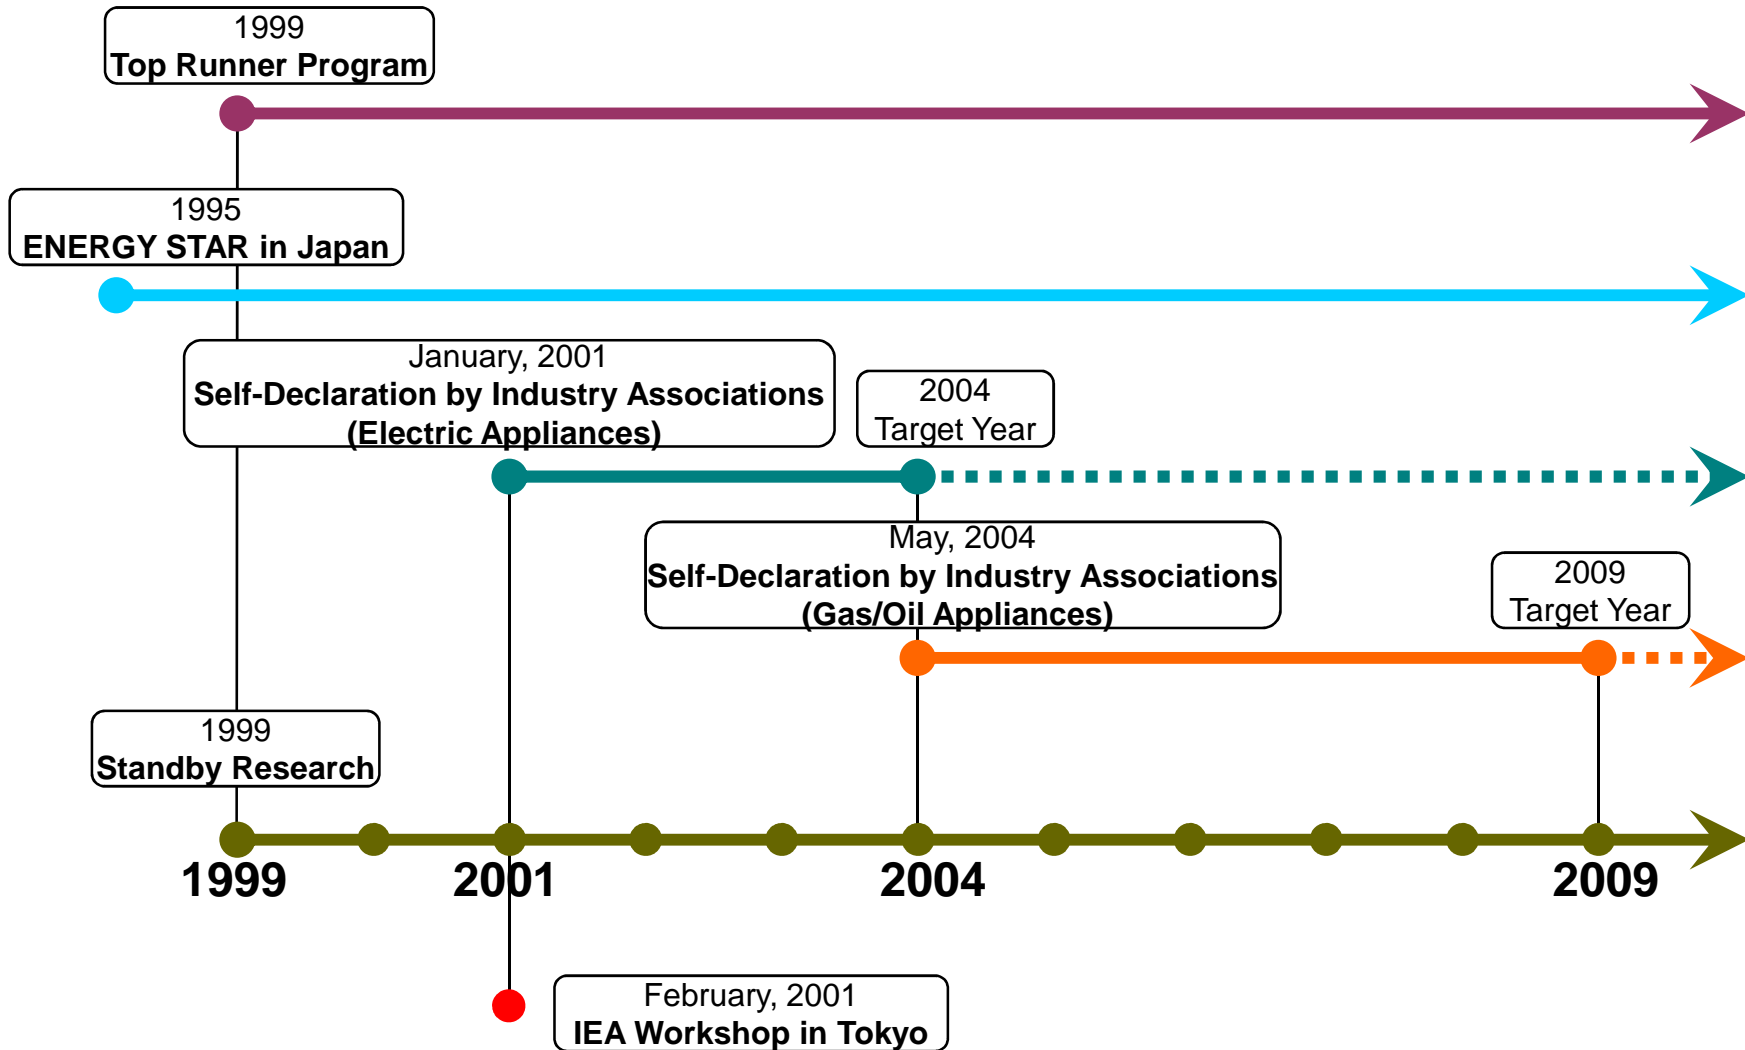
1999
Top Runner Program

1995
ENERGY STAR in Japan

January, 2001
Self-Declaration by Industry Associations
(Electric Appliances)

2004
Target Year

May, 2004
Self-Declaration by Industry Associations
(Gas/Oil Appliances)

2009
Target Year

1999
Standby Research

1999

2001

2004

2009

February, 2001
IEA Workshop in Tokyo